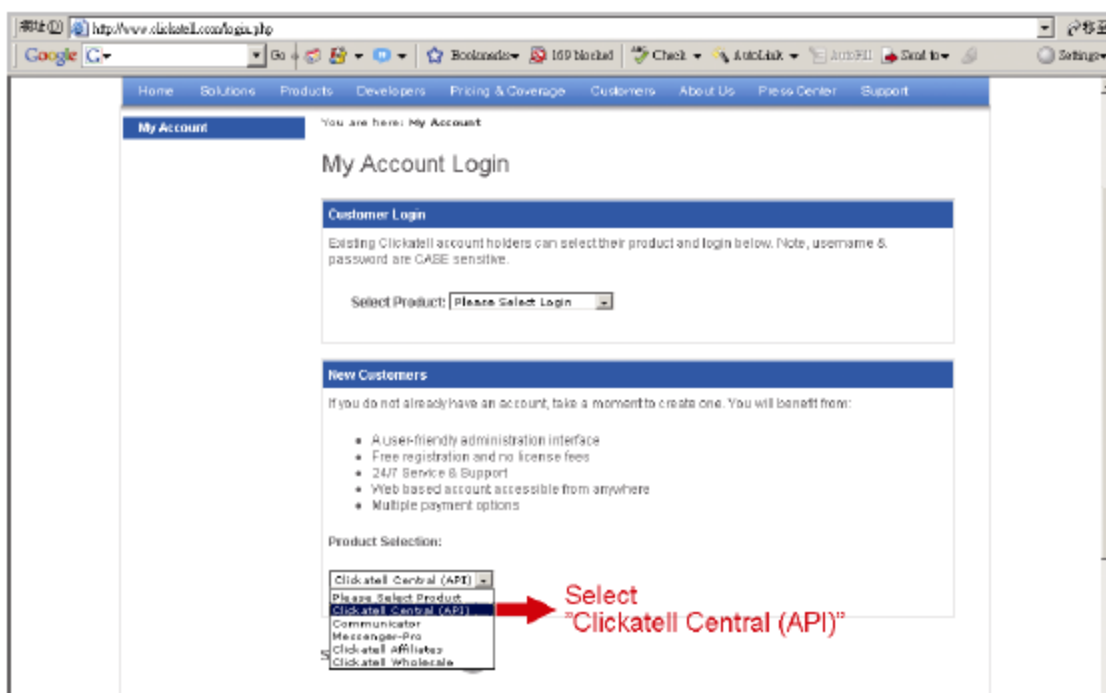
網址(D) http://www.clickatell.com/login.php

移至

Google G- Go Bookmarks 169 blocked Check AutoLink AutoFill Send to Settings

Home Solutions Products Developers Pricing & Coverage Customers About Us Press Center Support

My Account

You are here: My Account

My Account Login

Customer Login

Existing Clickatell account holders can select their product and login below. Note, username & password are CASE sensitive.

Select Product: Please Select Login

New Customers

If you do not already have an account, take a moment to create one. You will benefit from:

- A user-friendly administration interface
- Free registration and no license fees
- 24/7 Service & Support
- Web based account accessible from anywhere
- Multiple payment options

Product Selection:

Clickatell Central (API)
Please Select Product
Clickatell Central (API)
Communicator
Messenger-Pro
Clickatell Affiliates
Clickatell Wholesale

Select
"Clickatell Central (API)"